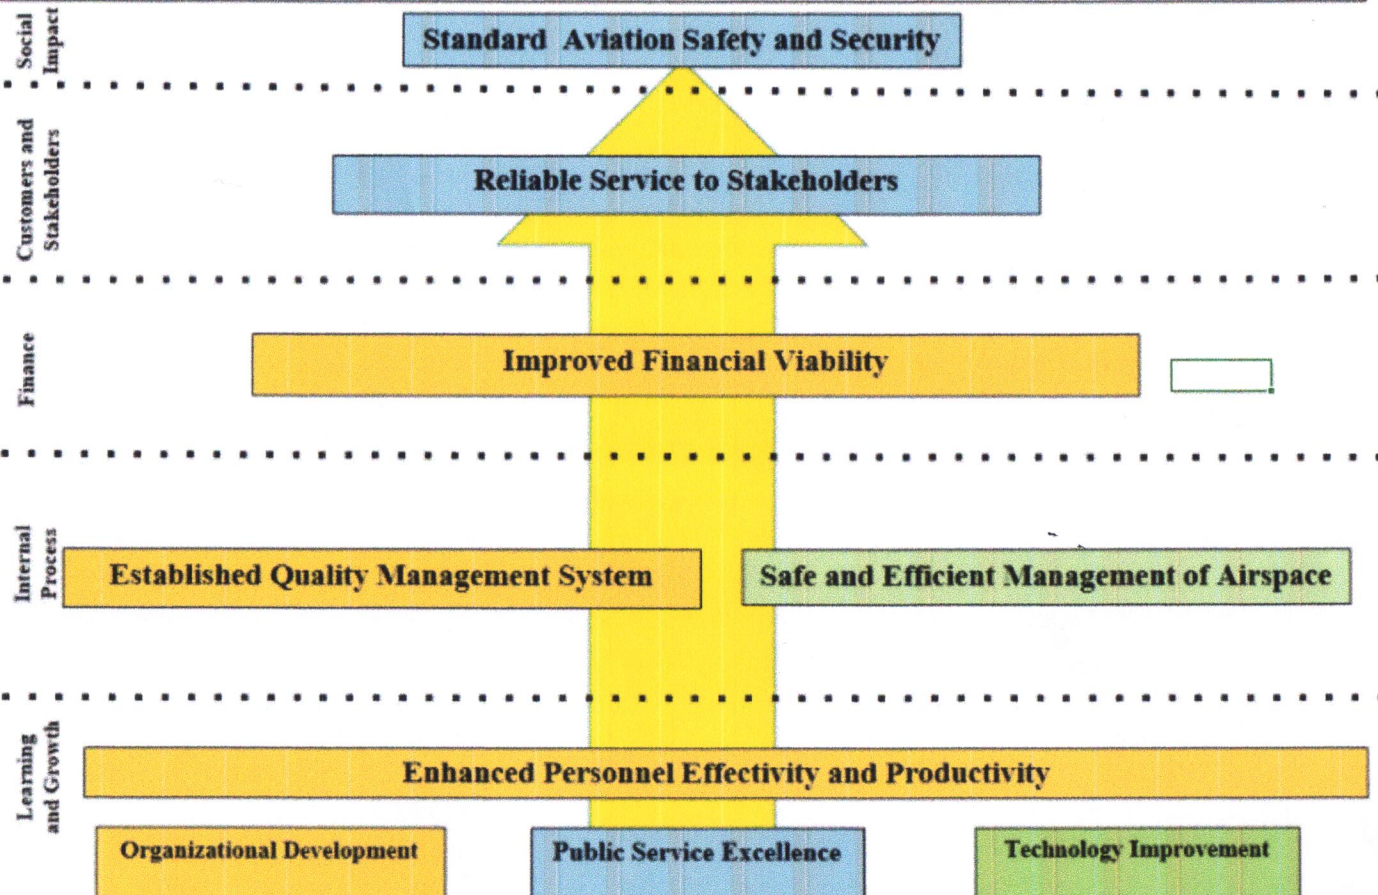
Social Impact

Standard Aviation Safety and Security

Customers and Stakeholders

Reliable Service to Stakeholders

Finance

Improved Financial Viability

Internal Process

Established Quality Management System

Safe and Efficient Management of Airspace

Learning and Growth

Enhanced Personnel Effectivity and Productivity

Organizational Development

Public Service Excellence

Technology Improvement